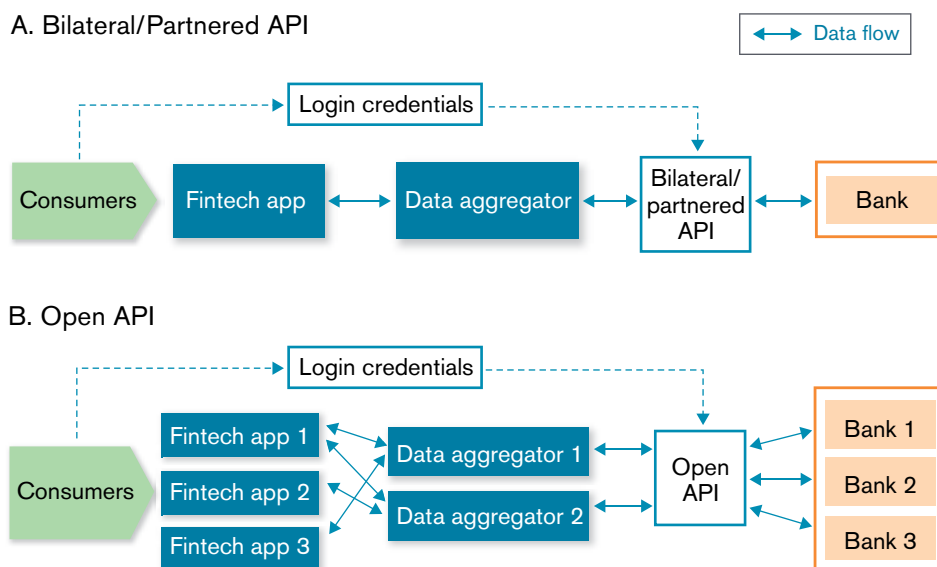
A. Bilateral/Partnered API

Data flow

Login credentials

Consumers

Fintech app

Data aggregator

Bilateral/ partnered API

Bank

B. Open API

Login credentials

Consumers

Fintech app 1

Fintech app 2

Fintech app 3

Data aggregator 1

Data aggregator 2

Open API

Bank 1

Bank 2

Bank 3